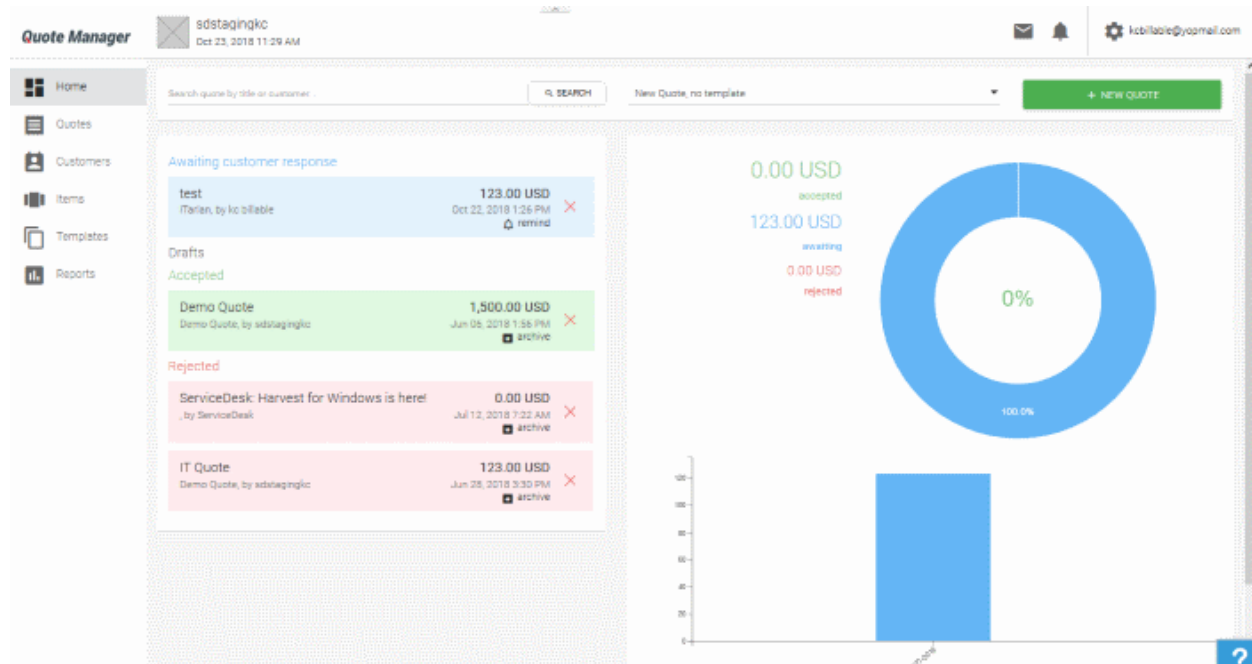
Quote Manager

sdstagingkc
Oct 23, 2018 11:29 AM

kcbillable@yopmail.com

Home
Quotes
Customers
Items
Templates
Reports

Search quote by title or customer...
SEARCH
New Quote, no template
+ NEW QUOTE

Awaiting customer response

test
ITarian, by kc billable
123.00 USD
Oct 22, 2018 1:26 PM
remind

Drafts

Accepted

Demo Quote
Demo Quote, by sdstagingkc
1,500.00 USD
Jun 06, 2018 1:56 PM
archive

Rejected

ServiceDesk: Harvest for Windows is here!
, by ServiceDesk
0.00 USD
Jul 12, 2018 7:22 AM
archive

IT Quote
Demo Quote, by sdstagingkc
123.00 USD
Jun 28, 2018 3:30 PM
archive

0.00 USD
accepted
123.00 USD
awaiting
0.00 USD
rejected

0%
100.0%

120
100
80
60
40
20
0

?